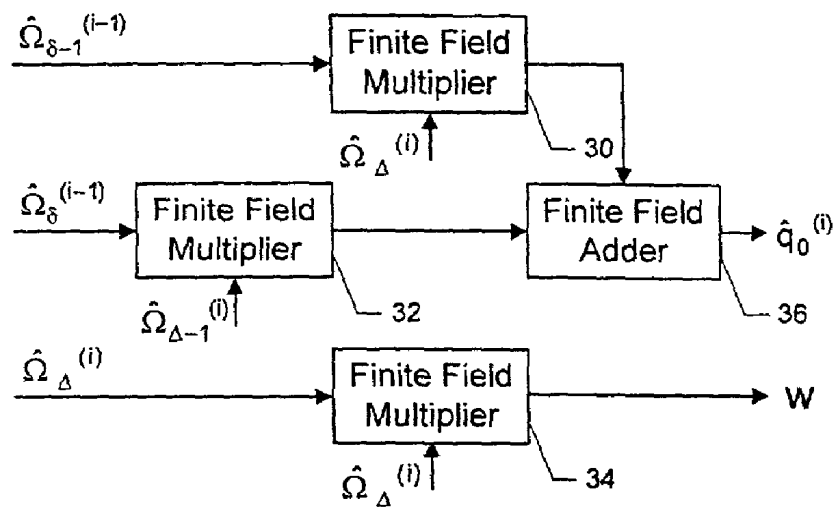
$\hat{\Omega}_{\delta-1}^{(i-1)}$

Finite Field Multiplier

$\hat{\Omega}_{\Delta}^{(i)}$

30

$\hat{\Omega}_{\delta}^{(i-1)}$

Finite Field Multiplier

Finite Field Adder

$\hat{q}_0^{(i)}$

$\hat{\Omega}_{\Delta-1}^{(i)}$

32

36

$\hat{\Omega}_{\Delta}^{(i)}$

Finite Field Multiplier

W

$\hat{\Omega}_{\Delta}^{(i)}$

34